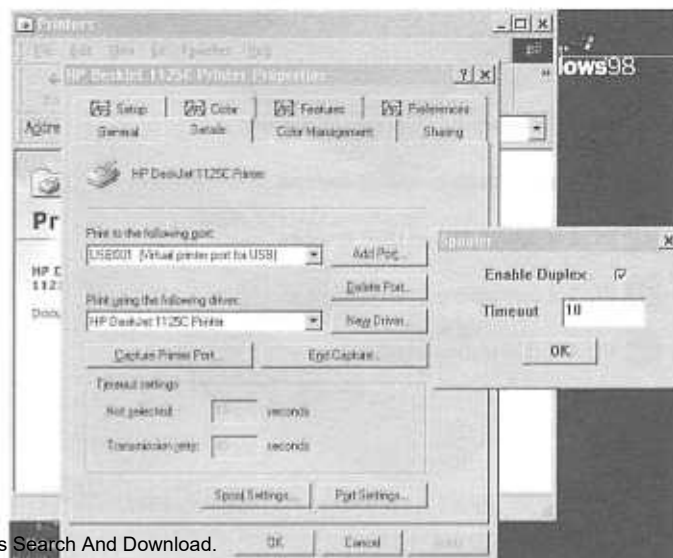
Printers

File Edit View Go Favorites Help

HP DeskJet 1125C Printer Properties

?|×

Setup | Color | Features | Preferences

General | Details | Color Management | Sharing

HP DeskJet 1125C Printer

Print to the following port:

USB001 (Virtual printer port for USB)

Add Port...

Delete Port...

Print using the following driver:

HP DeskJet 1125C Printer

New Driver...

Capture Printer Port...

End Capture...

Timeout settings

Not selected: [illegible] seconds

Transmission retry: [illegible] seconds

Spool Settings...

Port Settings...

OK

Cancel

Apply

Address

Pr

HP D 112

Docu

lows98

Spooler

×

Enable Duplex ☑

Timeout 10

OK

s Search And Download.